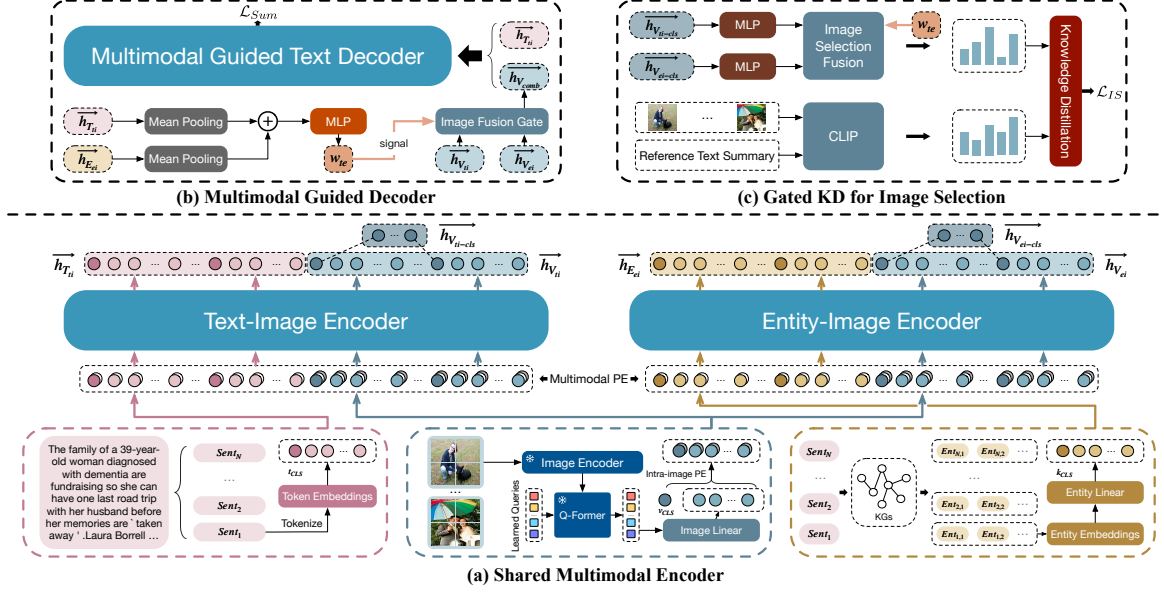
$\mathcal{L}_{Sum}$

Multimodal Guided Text Decoder

$\overrightarrow{h_{T_{ti}}}$

$\overrightarrow{h_{V_{comb}}}$

$\overrightarrow{h_{T_{ti}}}$ Mean Pooling

$\overrightarrow{h_{E_{ei}}}$ Mean Pooling

MLP

$w_{te}$

signal

Image Fusion Gate

$\overrightarrow{h_{V_{ti}}}$ $\overrightarrow{h_{V_{ei}}}$

(b) Multimodal Guided Decoder

$\overrightarrow{h_{V_{ti-cls}}}$ MLP

$\overrightarrow{h_{V_{ei-cls}}}$ MLP

Image Selection Fusion

$w_{te}$

...

Reference Text Summary

CLIP

Knowledge Distillation

$\mathcal{L}_{IS}$

(c) Gated KD for Image Selection

$\overrightarrow{h_{T_{ti}}}$

$\overrightarrow{h_{V_{ti-cls}}}$

$\overrightarrow{h_{V_{ti}}}$

$\overrightarrow{h_{E_{ei}}}$

$\overrightarrow{h_{V_{ei-cls}}}$

$\overrightarrow{h_{V_{ei}}}$

Text-Image Encoder

Entity-Image Encoder

Multimodal PE

The family of a 39-year-old woman diagnosed with dementia are fundraising so she can have one last road trip with her husband before her memories are ` taken away ' .Laura Borrell ...

$Sent_N$

...

$Sent_2$

$Sent_1$

$t_{CLS}$

Token Embeddings

Tokenize

Image Encoder

Learned Queries

Q-Former

$v_{CLS}$

Intra-image PE

Image Linear

$Sent_N$

...

$Sent_2$

$Sent_1$

KGs

$Ent_{N,1}$ $Ent_{N,2}$ ...

...

$Ent_{2,1}$ $Ent_{2,2}$ ...

$Ent_{1,1}$ $Ent_{1,2}$ ...

$k_{CLS}$

Entity Linear

Entity Embeddings

(a) Shared Multimodal Encoder